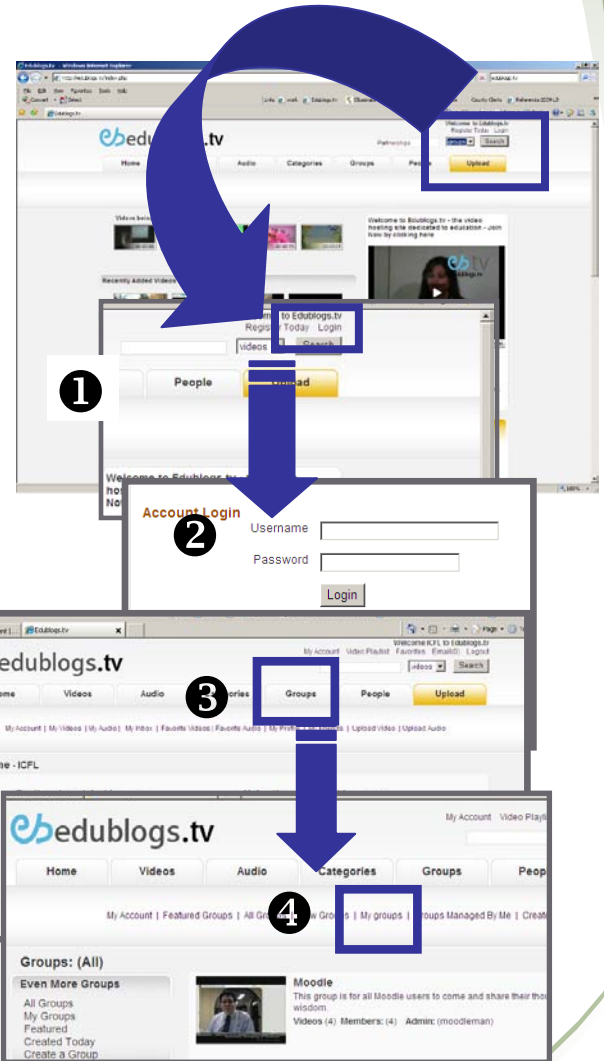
Edublogs.tv - Windows Internet Explorer

edublogs.tv

Welcome to Edublogs.tv
Register Today Login

Search

Home Audio Categories Groups People Upload

Welcome to Edublogs.tv - the video hosting site dedicated to education - Join Now by clicking here

Recently Added Videos

to Edublogs.tv
Register Today Login

videos Search

People Upload

Welcome to Edublogs.tv

❶

Account Login
❷
Username
Password
Login

Edublogs.tv

Welcome ICFL to Edublogs.tv
My Account Video Playlist Favorites Email(0) Logout

videos Search

edublogs.tv

Home Videos Audio ❸ ories Groups People Upload

My Account | My Videos | My Audio | My Inbox | Favorite Videos | Favorite Audio | My Profile | Upload Video | Upload Audio

me - ICFL

edublogs.tv

My Account Video Playli

Home Videos Audio Categories Groups Peop

My Account | Featured Groups | All Gr ❹ w Groups | My groups | Groups Managed By Me | Creat

Groups: (All)

Even More Groups
All Groups
My Groups
Featured
Created Today
Create a Group

Moodle
This group is for all Moodle users to come and share their tho wisdom.
Videos (4) Members: (4) Admin: (moodleman)